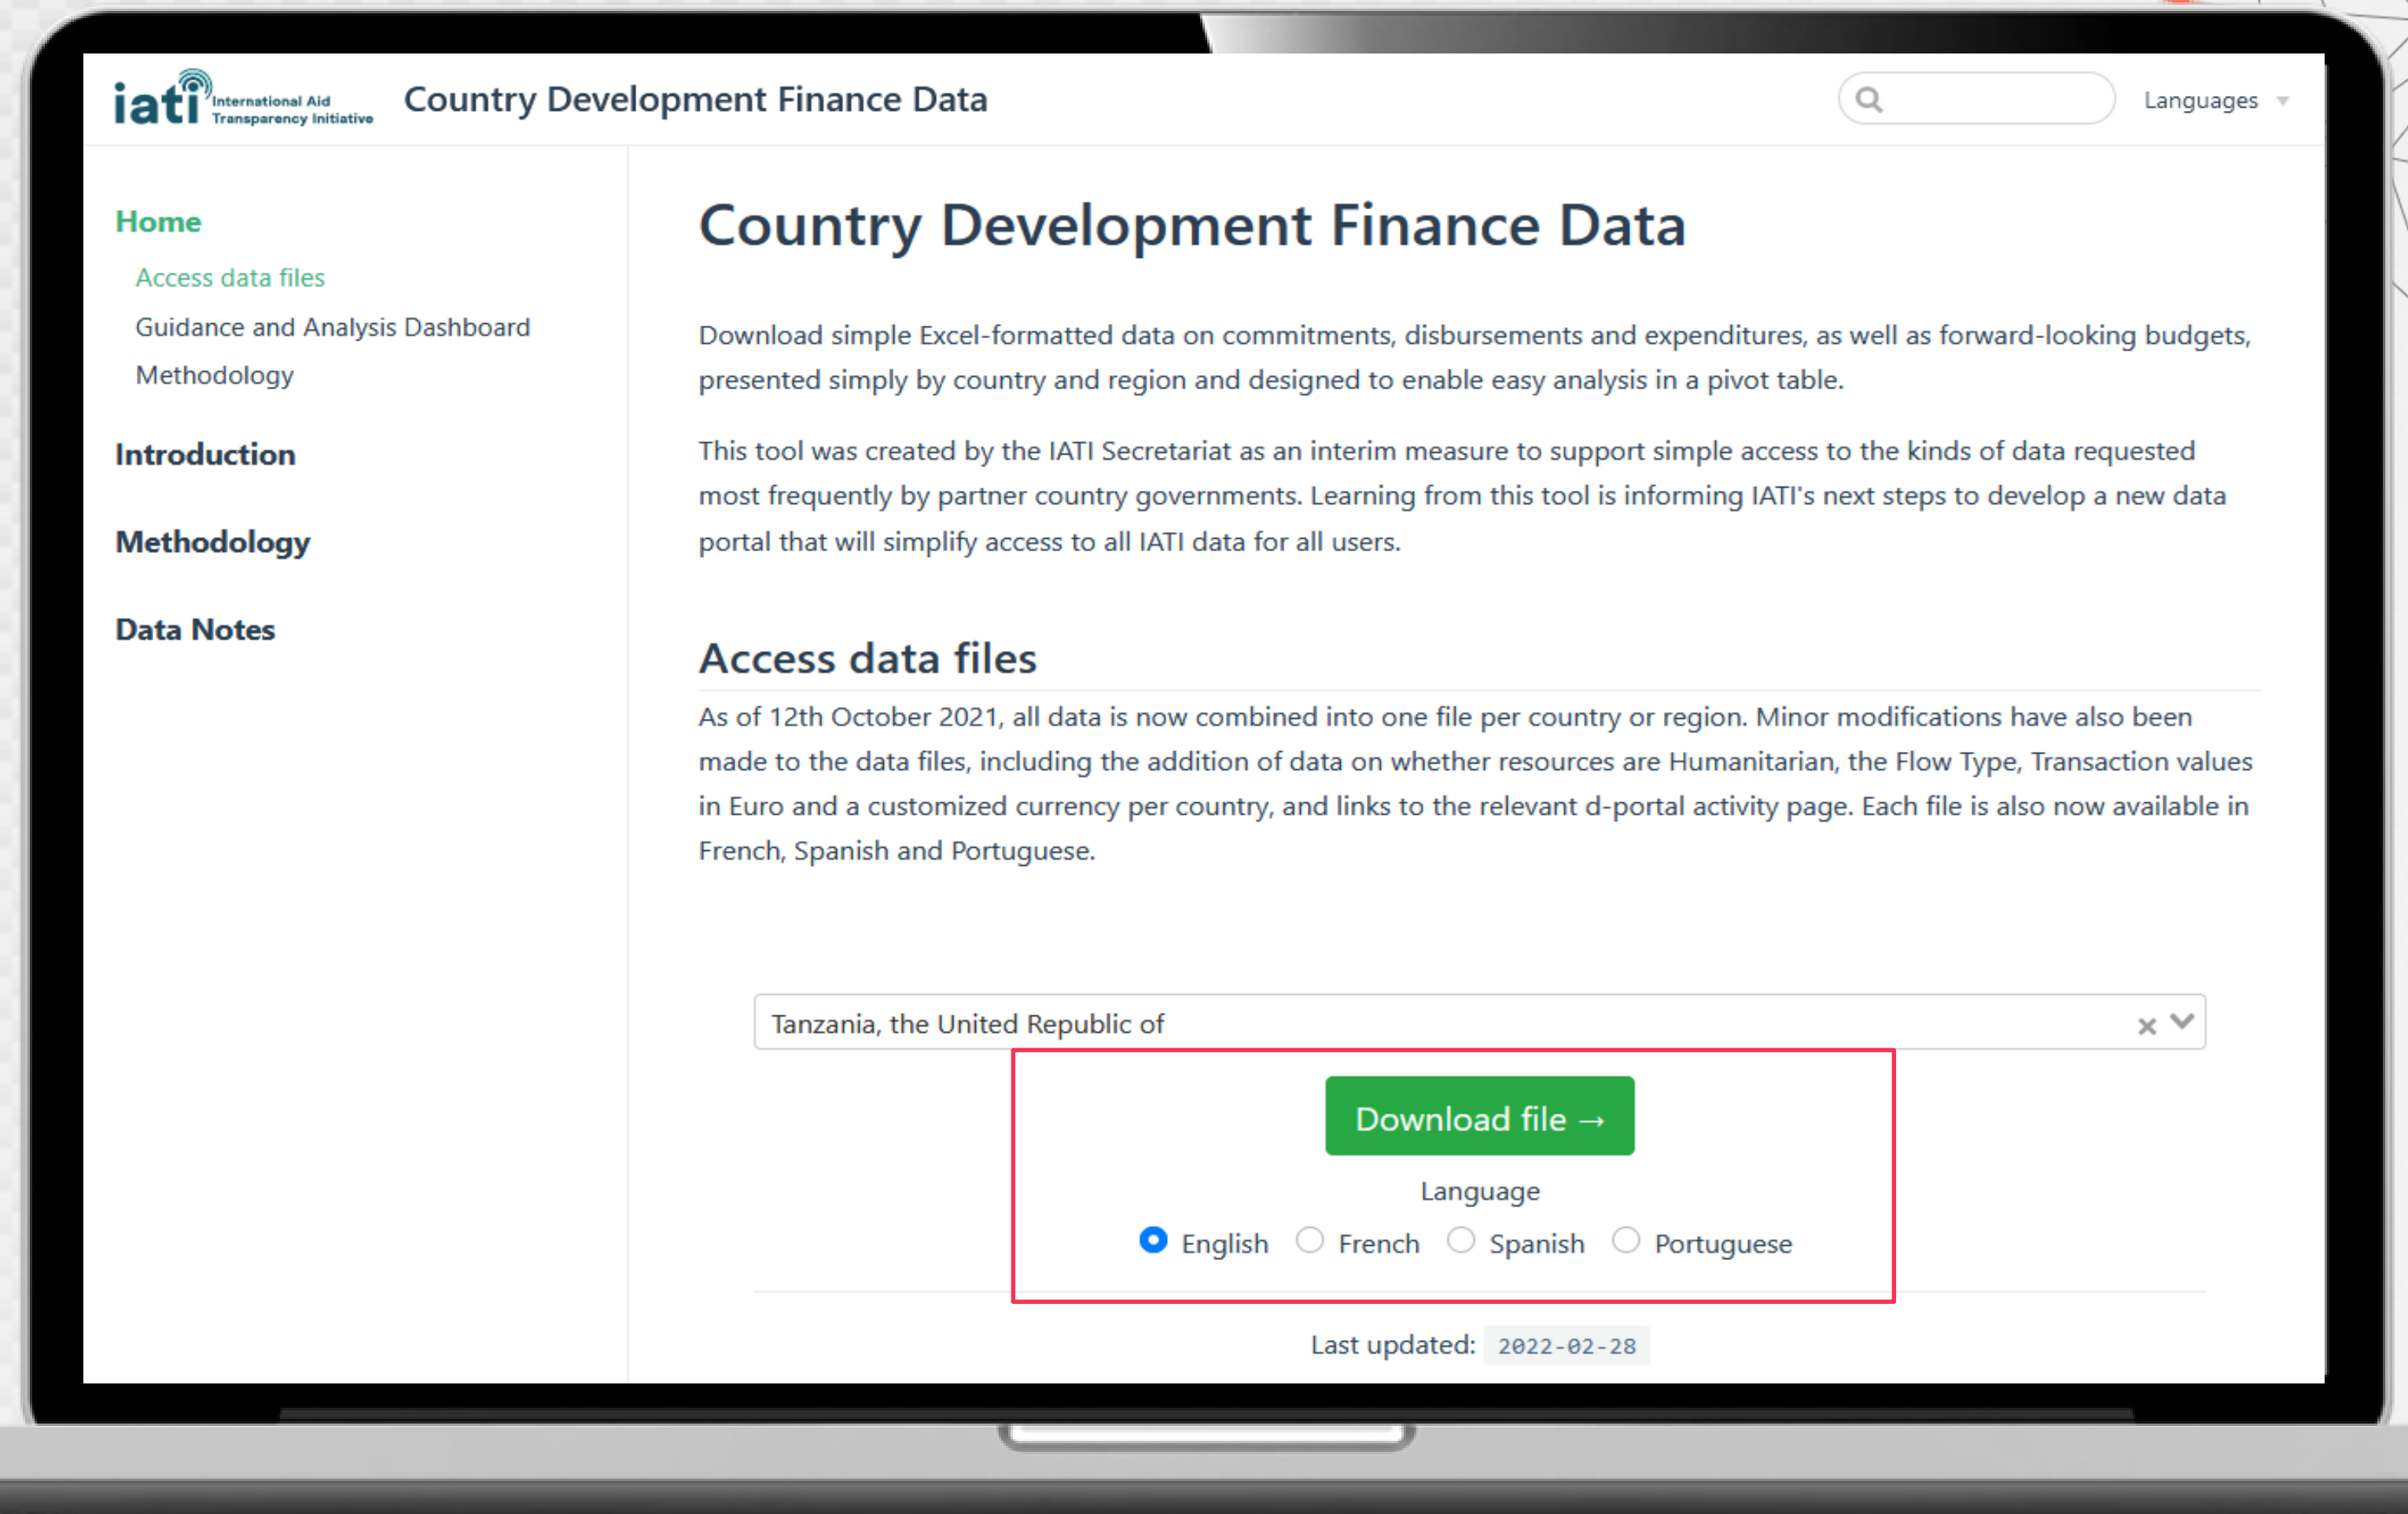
iati International Aid Transparency Initiative

Country Development Finance Data

Languages

Home

Access data files

Guidance and Analysis Dashboard

Methodology

Introduction

Methodology

Data Notes

Country Development Finance Data

Download simple Excel-formatted data on commitments, disbursements and expenditures, as well as forward-looking budgets, presented simply by country and region and designed to enable easy analysis in a pivot table.

This tool was created by the IATI Secretariat as an interim measure to support simple access to the kinds of data requested most frequently by partner country governments. Learning from this tool is informing IATI's next steps to develop a new data portal that will simplify access to all IATI data for all users.

Access data files

As of 12th October 2021, all data is now combined into one file per country or region. Minor modifications have also been made to the data files, including the addition of data on whether resources are Humanitarian, the Flow Type, Transaction values in Euro and a customized currency per country, and links to the relevant d-portal activity page. Each file is also now available in French, Spanish and Portuguese.

Tanzania, the United Republic of

Download file →

Language

English French Spanish Portuguese

Last updated: 2022-02-28